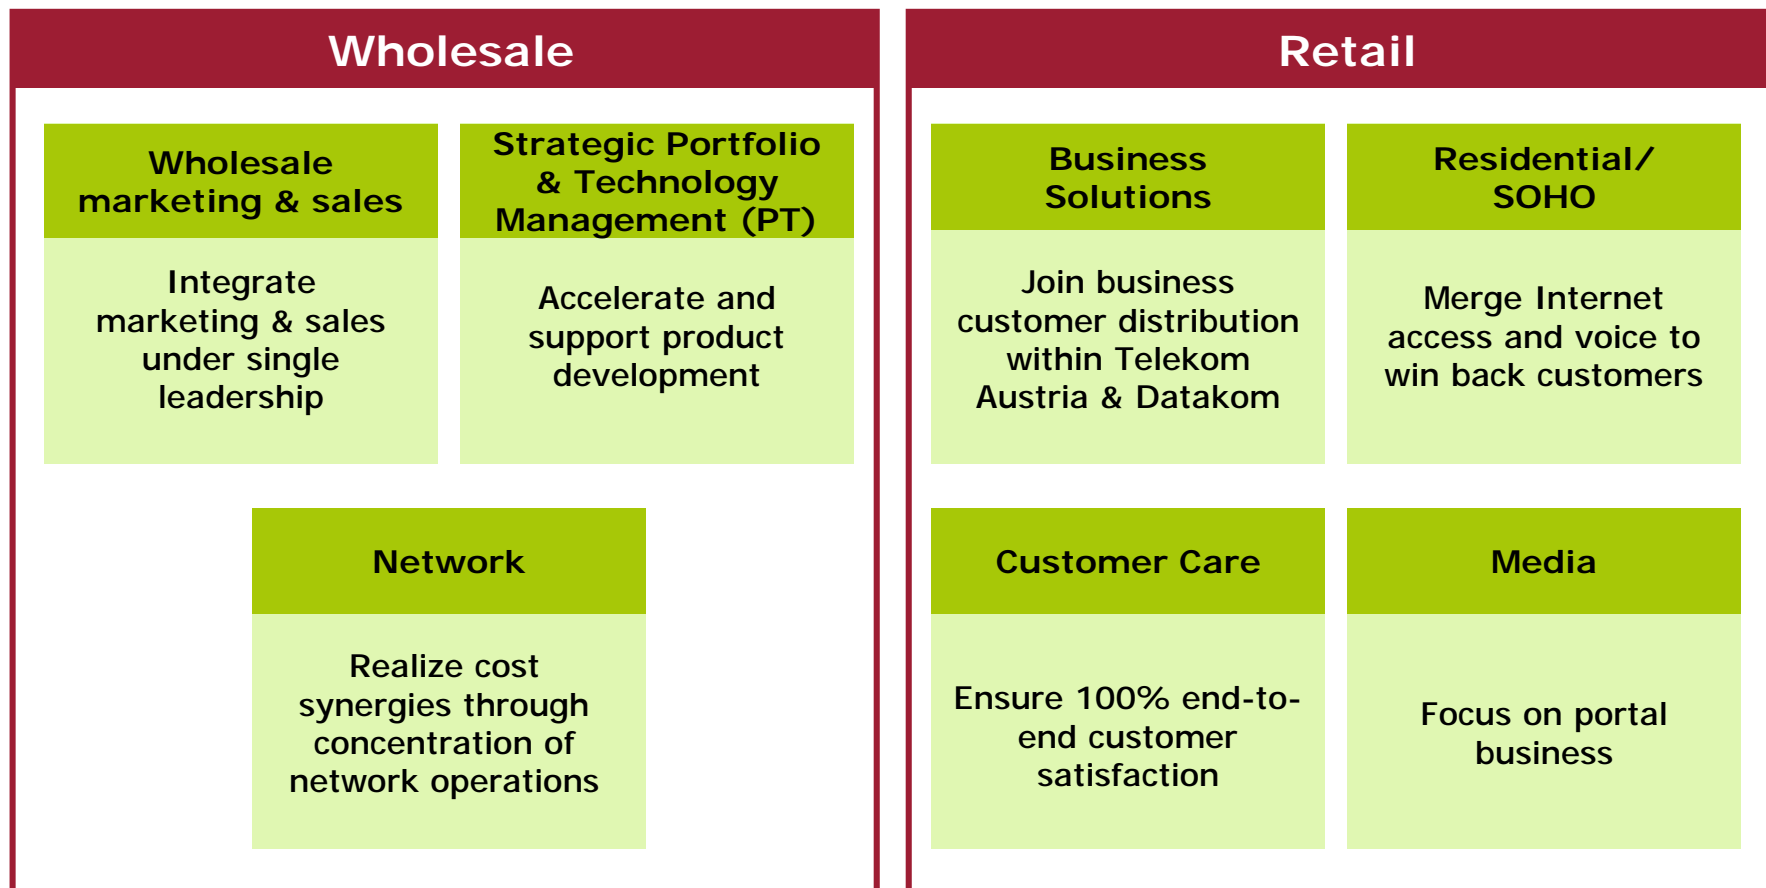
Wholesale

Wholesale marketing & sales

Integrate marketing & sales under single leadership

Strategic Portfolio & Technology Management (PT)

Accelerate and support product development

Network

Realize cost synergies through concentration of network operations

Retail

Business Solutions

Join business customer distribution within Telekom Austria & Datakom

Residential/ SOHO

Merge Internet access and voice to win back customers

Customer Care

Ensure 100% end-to-end customer satisfaction

Media

Focus on portal business